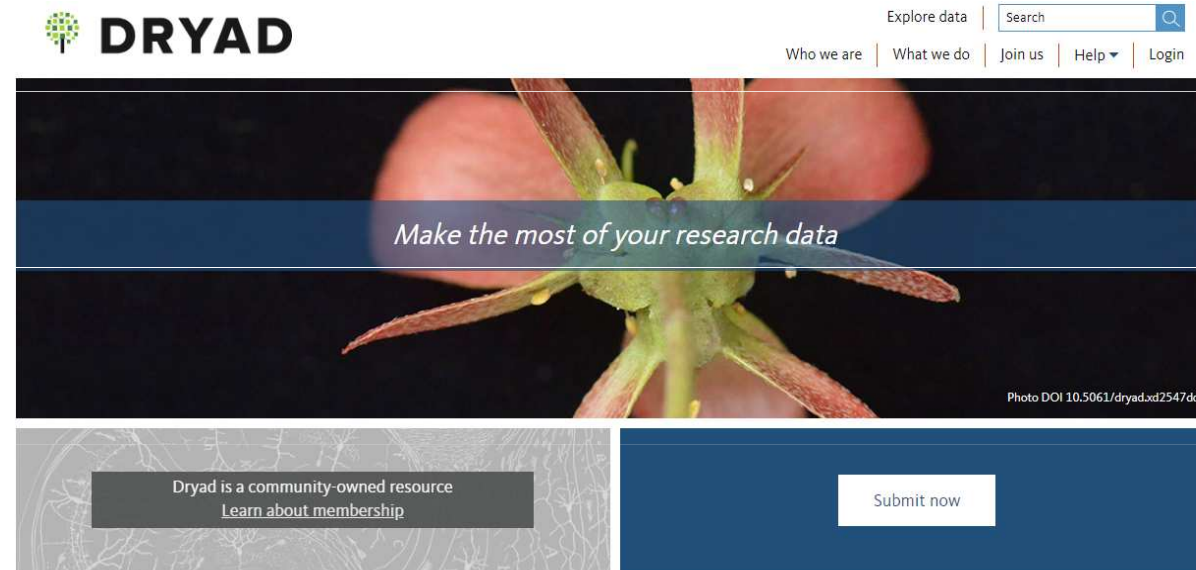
DRYAD

Explore data | Search

Who we are | What we do | Join us | Help | Login

Make the most of your research data

Photo DOI 10.5061/dryad.xd2547d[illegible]

Dryad is a community-owned resource
Learn about membership

Submit now